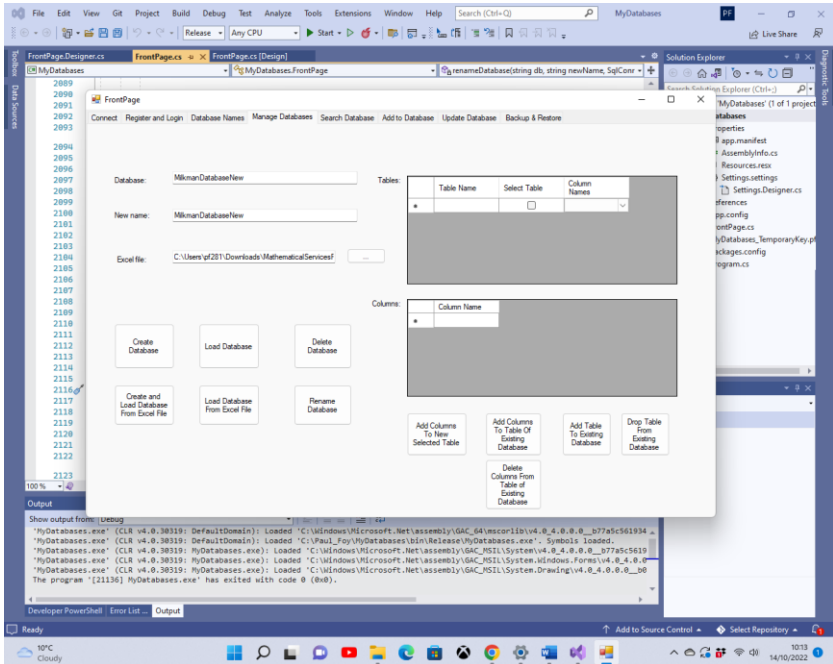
File Edit View Git Project Build Debug Test Analyze Tools Extensions Window Help Search (Ctrl+Q) MyDatabases PF

Release Any CPU Start Live Share

FrontPage.Designer.cs FrontPage.cs FrontPage.cs [Design]

MyDatabases MyDatabases.FrontPage renameDatabase(string db, string newName, SqlConr

Toolbox Data Sources

2089
2090
2091
2092
2093
2094
2095
2096
2097
2098
2099
2100
2101
2102
2103
2104
2105
2106
2107
2108
2109
2110
2111
2112
2113
2114
2115
2116
2117
2118
2119
2120
2121
2122
2123

100 %

FrontPage

Connect Register and Login Database Names Manage Databases Search Database Add to Database Update Database Backup & Restore

Database: MilkmanDatabaseNew

New name: MilkmanDatabaseNew

Excel file: C:\Users\pf281\Downloads\MathematicalServicesF ...

Tables:

| | Table Name | Select Table | Column Names |
|---|---|---|---|
| * | | | |

Columns:

| | Column Name |
|---|---|
| * | |

Create Database

Load Database

Delete Database

Create and Load Database From Excel File

Load Database From Excel File

Rename Database

Add Columns To New Selected Table

Add Columns To Table Of Existing Database

Add Table To Existing Database

Drop Table From Existing Database

Delete Columns From Table of Existing Database

Solution Explorer

Search Solution Explorer (Ctrl+;)

'MyDatabases' (1 of 1 project
atabases
roperties
app.manifest
AssemblyInfo.cs
Resources.resx
Settings.settings
Settings.Designer.cs
eferences
pp.config
rontPage.cs
lyDatabases_TemporaryKey.pf
ackages.config
rogram.cs

Diagnostic Tools

Output

Show output from: Debug

'MyDatabases.exe' (CLR v4.0.30319: DefaultDomain): Loaded 'C:\Windows\Microsoft.Net\assembly\GAC_64\mscorlib\v4.0_4.0.0.0__b77a5c561934
'MyDatabases.exe' (CLR v4.0.30319: DefaultDomain): Loaded 'C:\Paul_Foy\MyDatabases\bin\Release\MyDatabases.exe'. Symbols loaded.
'MyDatabases.exe' (CLR v4.0.30319: MyDatabases.exe): Loaded 'C:\Windows\Microsoft.Net\assembly\GAC_MSIL\System\v4.0_4.0.0.0__b77a5c5619
'MyDatabases.exe' (CLR v4.0.30319: MyDatabases.exe): Loaded 'C:\Windows\Microsoft.Net\assembly\GAC_MSIL\System.Windows.Forms\v4.0_4.0.0
'MyDatabases.exe' (CLR v4.0.30319: MyDatabases.exe): Loaded 'C:\Windows\Microsoft.Net\assembly\GAC_MSIL\System.Drawing\v4.0_4.0.0.0__b0
The program '[21136] MyDatabases.exe' has exited with code 0 (0x0).

Developer PowerShell Error List ... Output

Ready Add to Source Control Select Repository

10°C Cloudy 10:13 14/10/2022